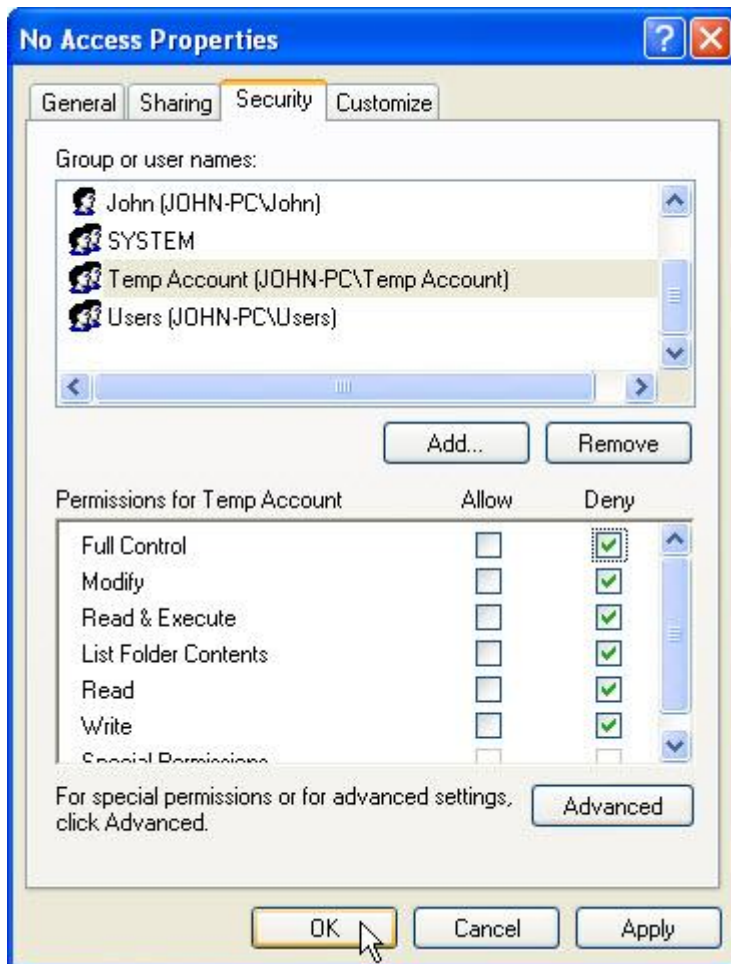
No Access Properties

General | Sharing | Security | Customize

Group or user names:

John (JOHN-PC\John)
SYSTEM
Temp Account (JOHN-PC\Temp Account)
Users (JOHN-PC\Users)

Add... Remove

| Permissions for Temp Account | Allow | Deny |
|---|---|---|
| Full Control | ☐ | ☑ |
| Modify | ☐ | ☑ |
| Read & Execute | ☐ | ☑ |
| List Folder Contents | ☐ | ☑ |
| Read | ☐ | ☑ |
| Write | ☐ | ☑ |
| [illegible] | ☐ | ☐ |

For special permissions or for advanced settings, click Advanced.

Advanced

OK Cancel Apply